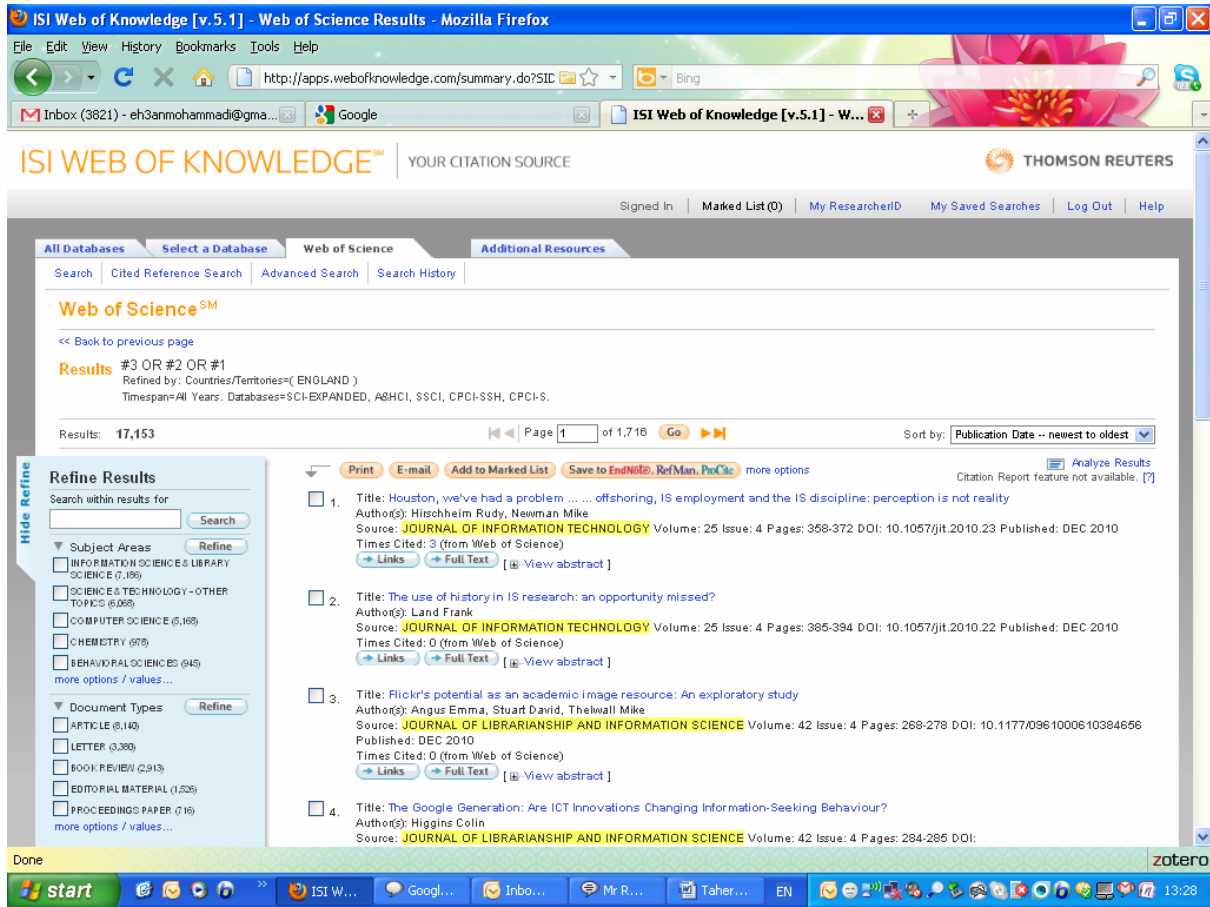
ISI Web of Knowledge [v.5.1] - Web of Science Results - Mozilla Firefox

File Edit View History Bookmarks Tools Help

http://apps.webofknowledge.com/summary.do?SID

Bing

Inbox (3821) - eh3anmohammadi@gma...
Google
ISI Web of Knowledge [v.5.1] - W...

ISI WEB OF KNOWLEDGE℠ YOUR CITATION SOURCE

THOMSON REUTERS

Signed In | Marked List (0) | My ResearcherID | My Saved Searches | Log Out | Help

All Databases | Select a Database | Web of Science | Additional Resources

Search | Cited Reference Search | Advanced Search | Search History

Web of Science℠

<< Back to previous page

Results #3 OR #2 OR #1
Refined by: Countries/Territories=( ENGLAND )
Timespan=All Years. Databases=SCI-EXPANDED, A&HCI, SSCI, CPCI-SSH, CPCI-S.

Results: 17,153

Page 1 of 1,716 Go

Sort by: Publication Date -- newest to oldest

Hide Refine

Refine Results

Search within results for

Search

Subject Areas Refine

INFORMATION SCIENCE & LIBRARY SCIENCE (7,186)

SCIENCE & TECHNOLOGY - OTHER TOPICS (6,068)

COMPUTER SCIENCE (5,168)

CHEMISTRY (978)

BEHAVIORAL SCIENCES (945)

more options / values...

Document Types Refine

ARTICLE (8,140)

LETTER (3,380)

BOOK REVIEW (2,913)

EDITORIAL MATERIAL (1,526)

PROCEEDINGS PAPER (716)

more options / values...

Print | E-mail | Add to Marked List | Save to EndNote®, RefMan, ProCite | more options

Analyze Results
Citation Report feature not available. [?]

1. Title: Houston, we've had a problem ... ... offshoring, IS employment and the IS discipline: perception is not reality
Author(s): Hirschheim Rudy, Newman Mike
Source: JOURNAL OF INFORMATION TECHNOLOGY Volume: 25 Issue: 4 Pages: 358-372 DOI: 10.1057/jit.2010.23 Published: DEC 2010
Times Cited: 3 (from Web of Science)
Links | Full Text | [View abstract]

2. Title: The use of history in IS research: an opportunity missed?
Author(s): Land Frank
Source: JOURNAL OF INFORMATION TECHNOLOGY Volume: 25 Issue: 4 Pages: 385-394 DOI: 10.1057/jit.2010.22 Published: DEC 2010
Times Cited: 0 (from Web of Science)
Links | Full Text | [View abstract]

3. Title: Flickr's potential as an academic image resource: An exploratory study
Author(s): Angus Emma, Stuart David, Thelwall Mike
Source: JOURNAL OF LIBRARIANSHIP AND INFORMATION SCIENCE Volume: 42 Issue: 4 Pages: 268-278 DOI: 10.1177/0961000610384656 Published: DEC 2010
Times Cited: 0 (from Web of Science)
Links | Full Text | [View abstract]

4. Title: The Google Generation: Are ICT Innovations Changing Information-Seeking Behaviour?
Author(s): Higgins Colin
Source: JOURNAL OF LIBRARIANSHIP AND INFORMATION SCIENCE Volume: 42 Issue: 4 Pages: 284-285 DOI:

Done

zotero

start | ISI W... | Googl... | Inbo... | Mr R... | Taher... | EN | 13:28